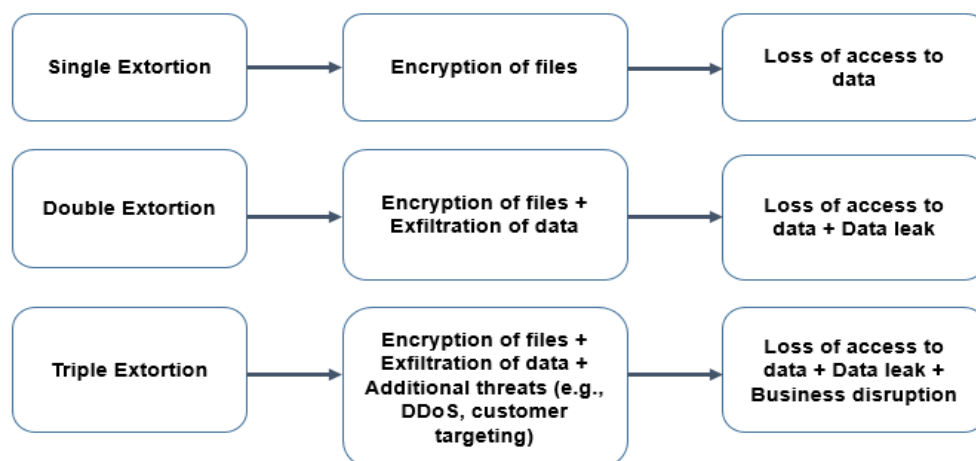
Single Extortion

Encryption of files

Loss of access to data

Double Extortion

Encryption of files + Exfiltration of data

Loss of access to data + Data leak

Triple Extortion

Encryption of files + Exfiltration of data + Additional threats (e.g., DDoS, customer targeting)

Loss of access to data + Data leak + Business disruption